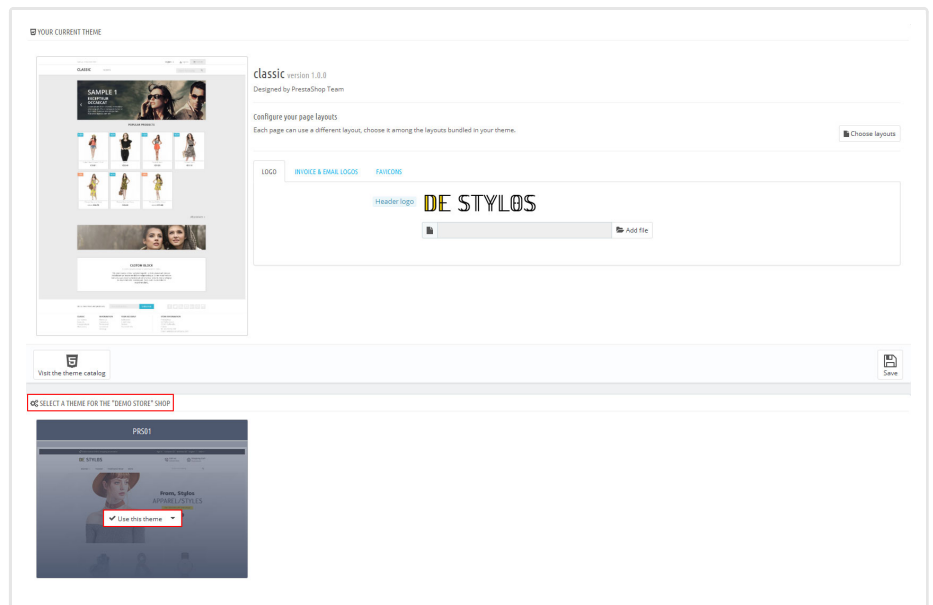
YOUR CURRENT THEME

CLASSIC

SAMPLE 1

EXCEPTEUR OCCAECAT

POPULAR PRODUCTS

CUSTOM BLOCK

classic version 1.0.0

Designed by PrestaShop Team

Configure your page layouts

Each page can use a different layout, choose it among the layouts bundled in your theme.

Choose layouts

LOGO

INVOICE & EMAIL LOGOS

FAVICONS

Header logo

DE STYLOS

Add file

Visit the theme catalog

Save

SELECT A THEME FOR THE "DEMO STORE" SHOP

PRS01

DE STYLOS

From, Stylos

APPAREL/STYLES

Use this theme